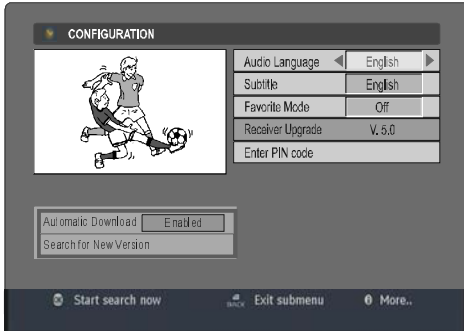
CONFIGURATION

| | |
|---|---|
| Audio Language | English |
| Subtitle | English |
| Favorite Mode | Off |
| Receiver Upgrade | V. 5.0 |
| Enter PIN code | |

| | |
|---|---|
| Automatic Download | Enabled |
| Search for New Version | |

Start search now

BACK Exit submenu

More..